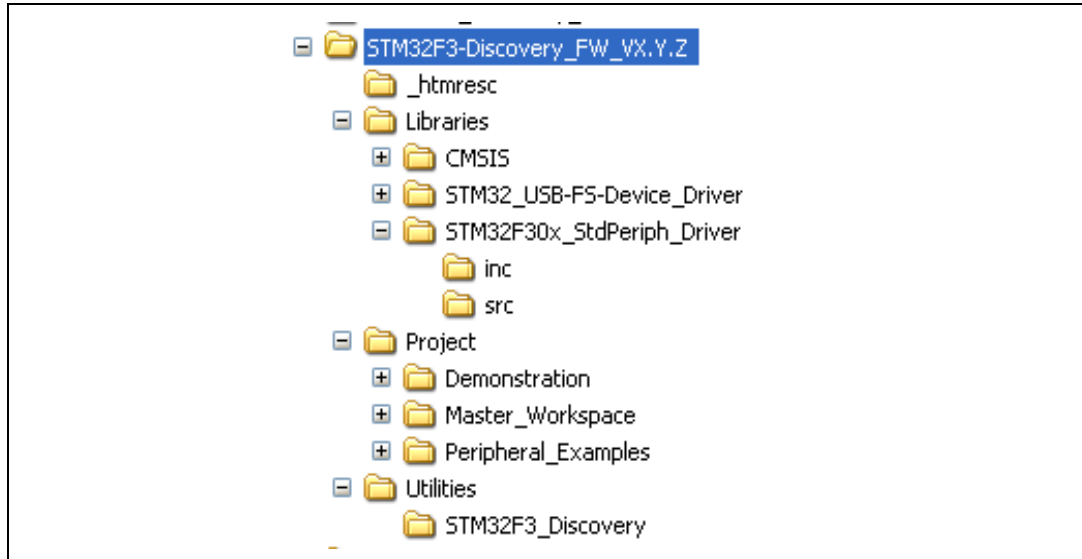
STM32F3-Discovery_FW_VX.Y.Z
_htmresc
Libraries
CMSIS
STM32_USB-FS-Device_Driver
STM32F30x_StdPeriph_Driver
inc
src
Project
Demonstration
Master_Workspace
Peripheral_Examples
Utilities
STM32F3_Discovery